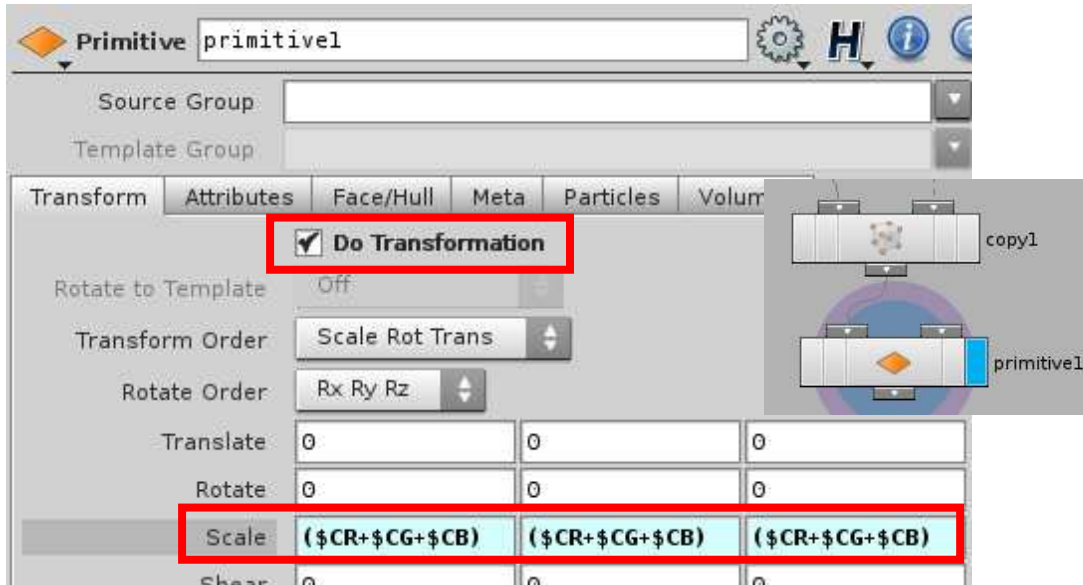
Primitive primitive1

Source Group

Template Group

Transform | Attributes | Face/Hull | Meta | Particles | Volum

Do Transformation

Rotate to Template Off

Transform Order Scale Rot Trans

Rotate Order Rx Ry Rz

Translate 0 0 0

Rotate 0 0 0

Scale ($CR+$CG+$CB) ($CR+$CG+$CB) ($CR+$CG+$CB)

Shear 0 0 0

copy1

primitive1